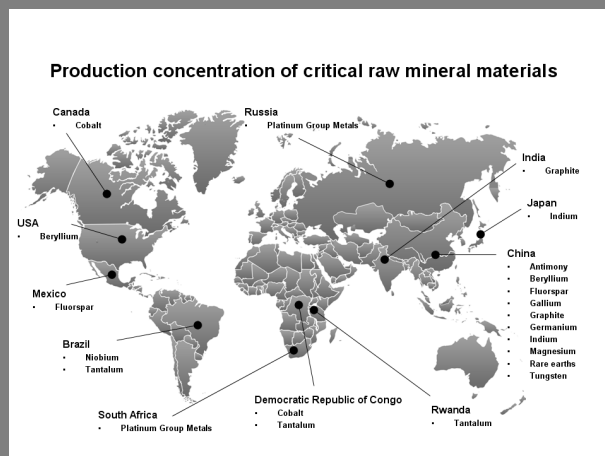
Production concentration of critical raw mineral materials

Canada
• Cobalt

Russia
• Platinum Group Metals

India
• Graphite

Japan
• Indium

USA
• Beryllium

China
• Antimony
• Beryllium
• Fluorspar
• Gallium
• Graphite
• Germanium
• Indium
• Magnesium
• Rare earths
• Tungsten

Mexico
• Fluorspar

Brazil
• Niobium
• Tantalum

Democratic Republic of Congo
• Cobalt
• Tantalum

Rwanda
• Tantalum

South Africa
• Platinum Group Metals